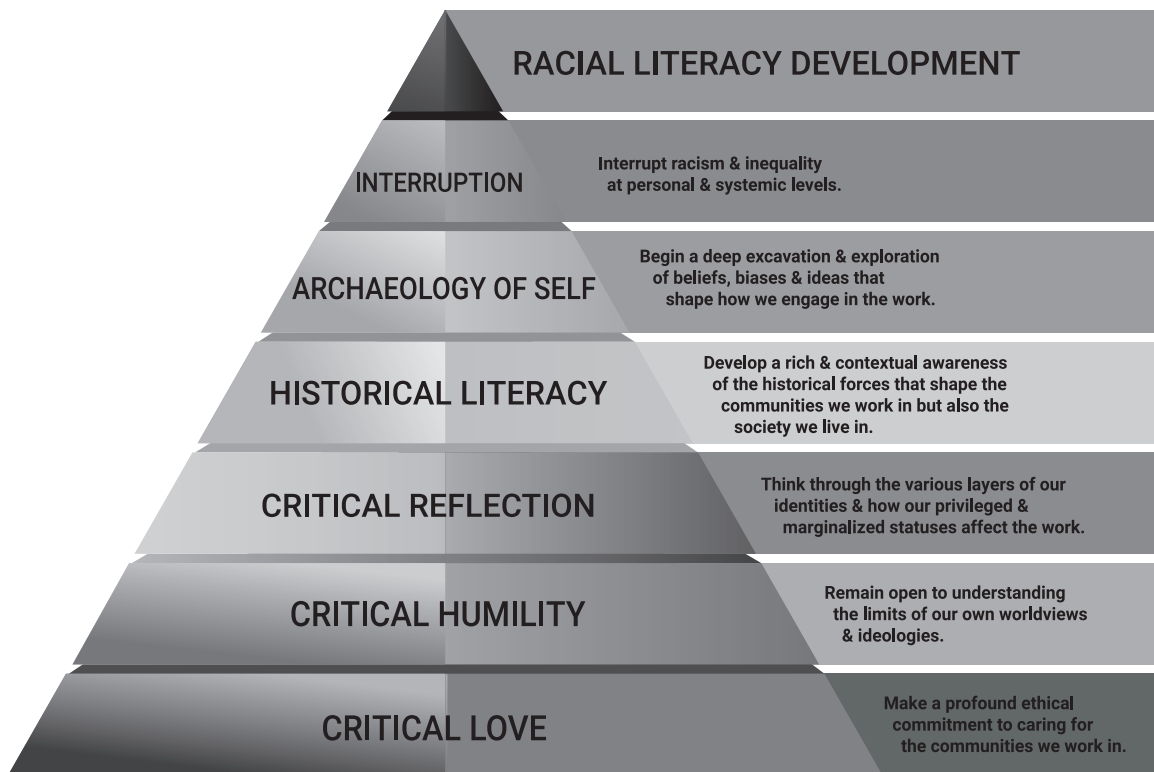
RACIAL LITERACY DEVELOPMENT

INTERRUPTION

Interrupt racism & inequality at personal & systemic levels.

ARCHAEOLOGY OF SELF

Begin a deep excavation & exploration of beliefs, biases & ideas that shape how we engage in the work.

HISTORICAL LITERACY

Develop a rich & contextual awareness of the historical forces that shape the communities we work in but also the society we live in.

CRITICAL REFLECTION

Think through the various layers of our identities & how our privileged & marginalized statuses affect the work.

CRITICAL HUMILITY

Remain open to understanding the limits of our own worldviews & ideologies.

CRITICAL LOVE

Make a profound ethical commitment to caring for the communities we work in.